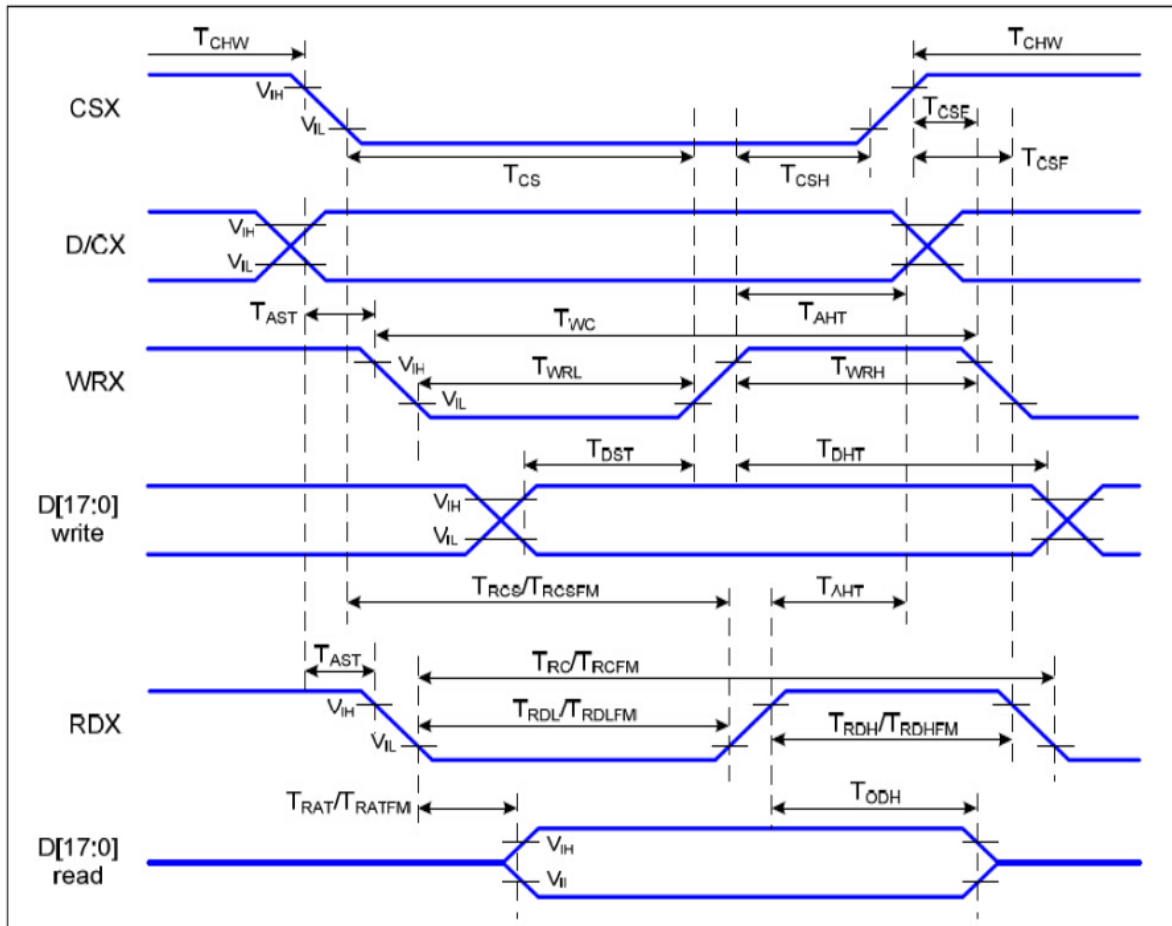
$T_{CHW}$

$T_{CHW}$

CSX

$V_{IH}$

$V_{IL}$

$T_{CSF}$

$T_{CSF}$

$T_{CS}$

$T_{CSH}$

D/CX

$V_{IH}$

$V_{IL}$

$T_{AHT}$

$T_{AST}$

$T_{WC}$

WRX

$V_{IH}$

$T_{WRL}$

$T_{WRH}$

$V_{IL}$

$T_{DST}$

$T_{DHT}$

D[17:0] write

$V_{IH}$

$V_{IL}$

$T_{RCS}/T_{RCSFM}$

$T_{AHT}$

$T_{AST}$

$T_{RC}/T_{RCFM}$

RDX

$V_{IH}$

$T_{RDL}/T_{RDLFM}$

$T_{RDH}/T_{RDHFM}$

$V_{IL}$

$T_{RAT}/T_{RATFM}$

$T_{ODH}$

D[17:0] read

$V_{IH}$

$V_{Il}$